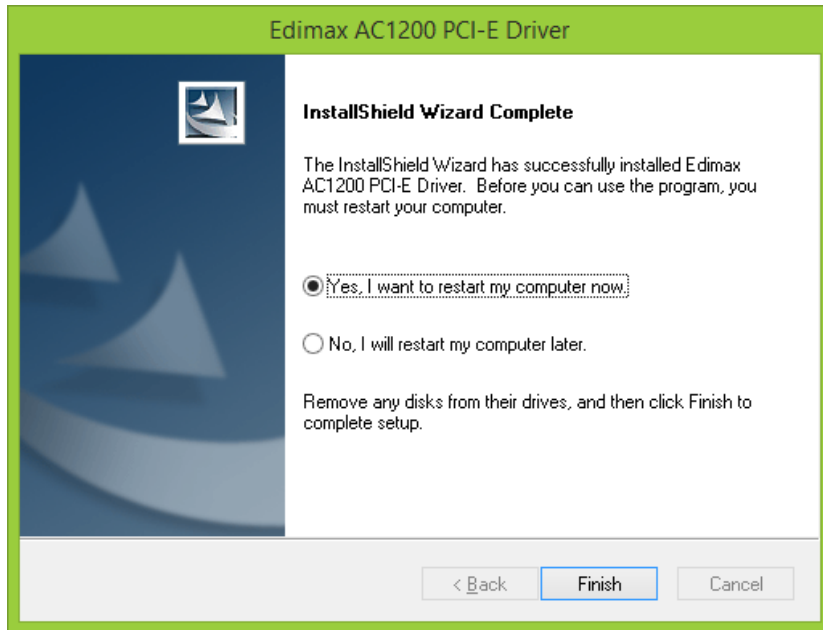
Edimax AC1200 PCI-E Driver

InstallShield Wizard Complete

The InstallShield Wizard has successfully installed Edimax AC1200 PCI-E Driver. Before you can use the program, you must restart your computer.

Yes, I want to restart my computer now.

No, I will restart my computer later.

Remove any disks from their drives, and then click Finish to complete setup.

< Back

Finish

Cancel